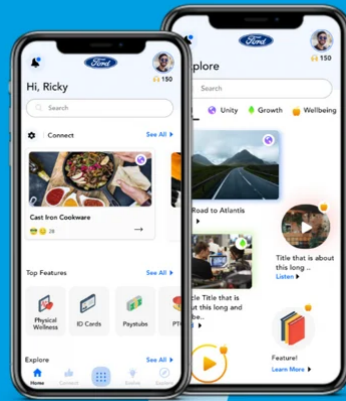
Ford
150
Hi, Ricky
Search
Connect
See All
Cast Iron Cookware
28
Top Features
See All
Physical Wellness
ID Cards
Paystubs
PTO
Explore
See All
Home
Connect
Explore
Ford
150
Explore
Search
Unity
Growth
Wellbeing
Road to Atlantis
Title that is about this long ...
Listen
Title Title that is about this long and
Feature!
Learn More